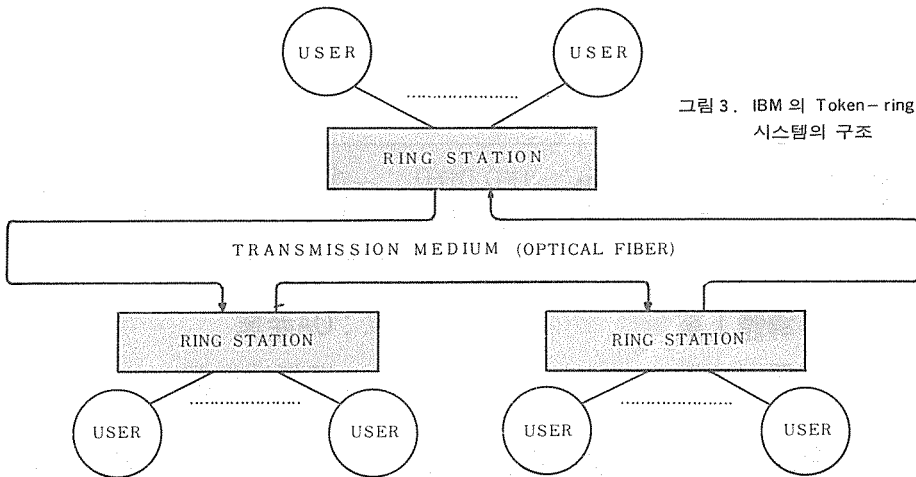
USER

USER

..................

그림 3. IBM 의 Token-ring 시스템의 구조

RING STATION

TRANSMISSION MEDIUM (OPTICAL FIBER)

RING STATION

RING STATION

..................

..................

USER

USER

USER

USER